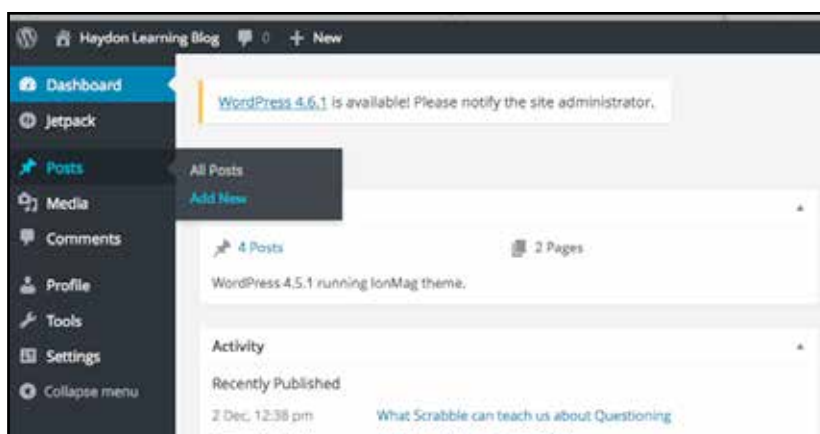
Haydon Learning Blog 0 + New

Dashboard
Jetpack
Posts
Media
Comments
Profile
Tools
Settings
Collapse menu

All Posts
Add New

WordPress 4.6.1 is available! Please notify the site administrator.

4 Posts
2 Pages
WordPress 4.5.1 running IonMag theme.

Activity
Recently Published
2 Dec, 12:38 pm
What Scrabble can teach us about Questioning